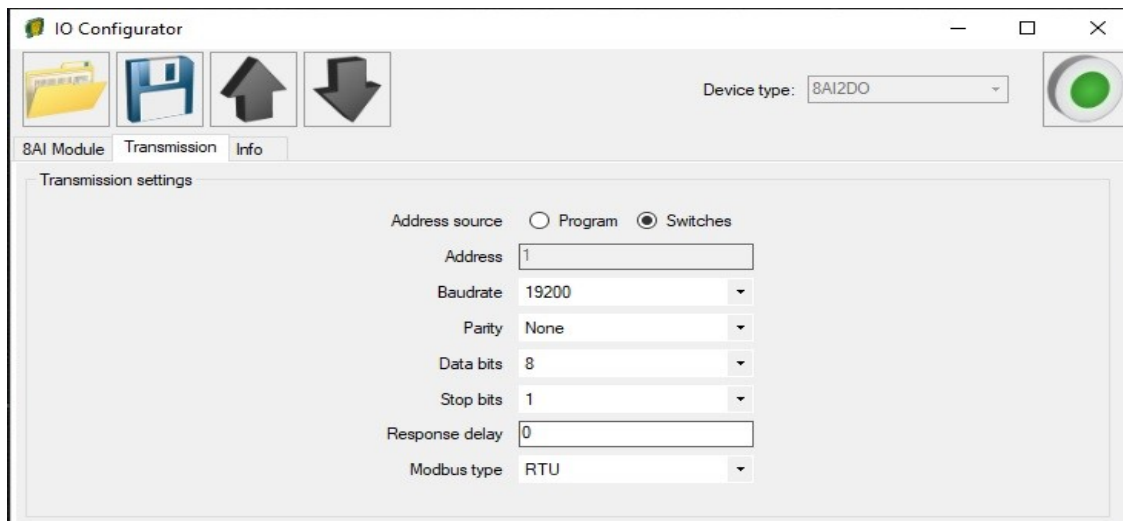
IO Configurator

Device type: 8AI2DO

8AI Module Transmission Info

Transmission settings

Address source Program Switches

Address 1

Baudrate 19200

Parity None

Data bits 8

Stop bits 1

Response delay 0

Modbus type RTU